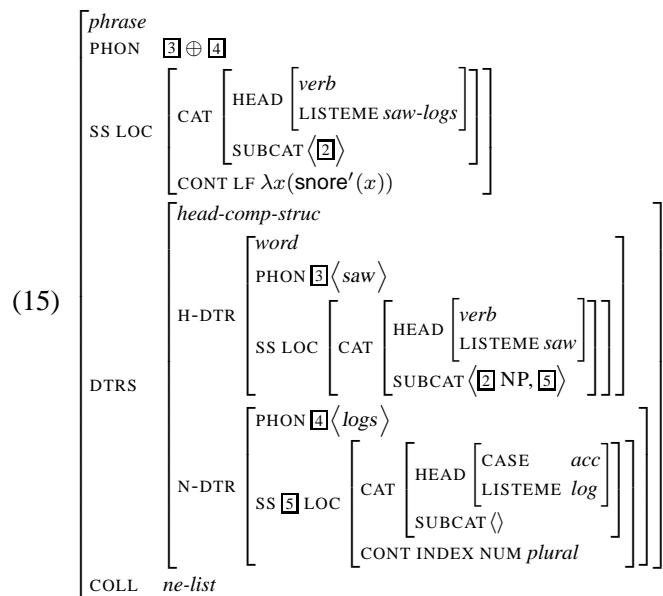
(15)

phrase
PHON 3 $\oplus$ 4
SS LOC CAT HEAD verb LISTEME saw-logs
SUBCAT $\langle$ 2 $\rangle$
CONT LF $\lambda x(\textsf{snore}'(x))$

DTRS head-comp-struc
H-DTR word
PHON 3 $\langle$ saw $\rangle$
SS LOC CAT HEAD verb LISTEME saw
SUBCAT $\langle$ 2 NP, 5 $\rangle$

N-DTR PHON 4 $\langle$ logs $\rangle$
SS 5 LOC CAT HEAD CASE acc LISTEME log
SUBCAT $\langle\rangle$
CONT INDEX NUM plural

COLL ne-list